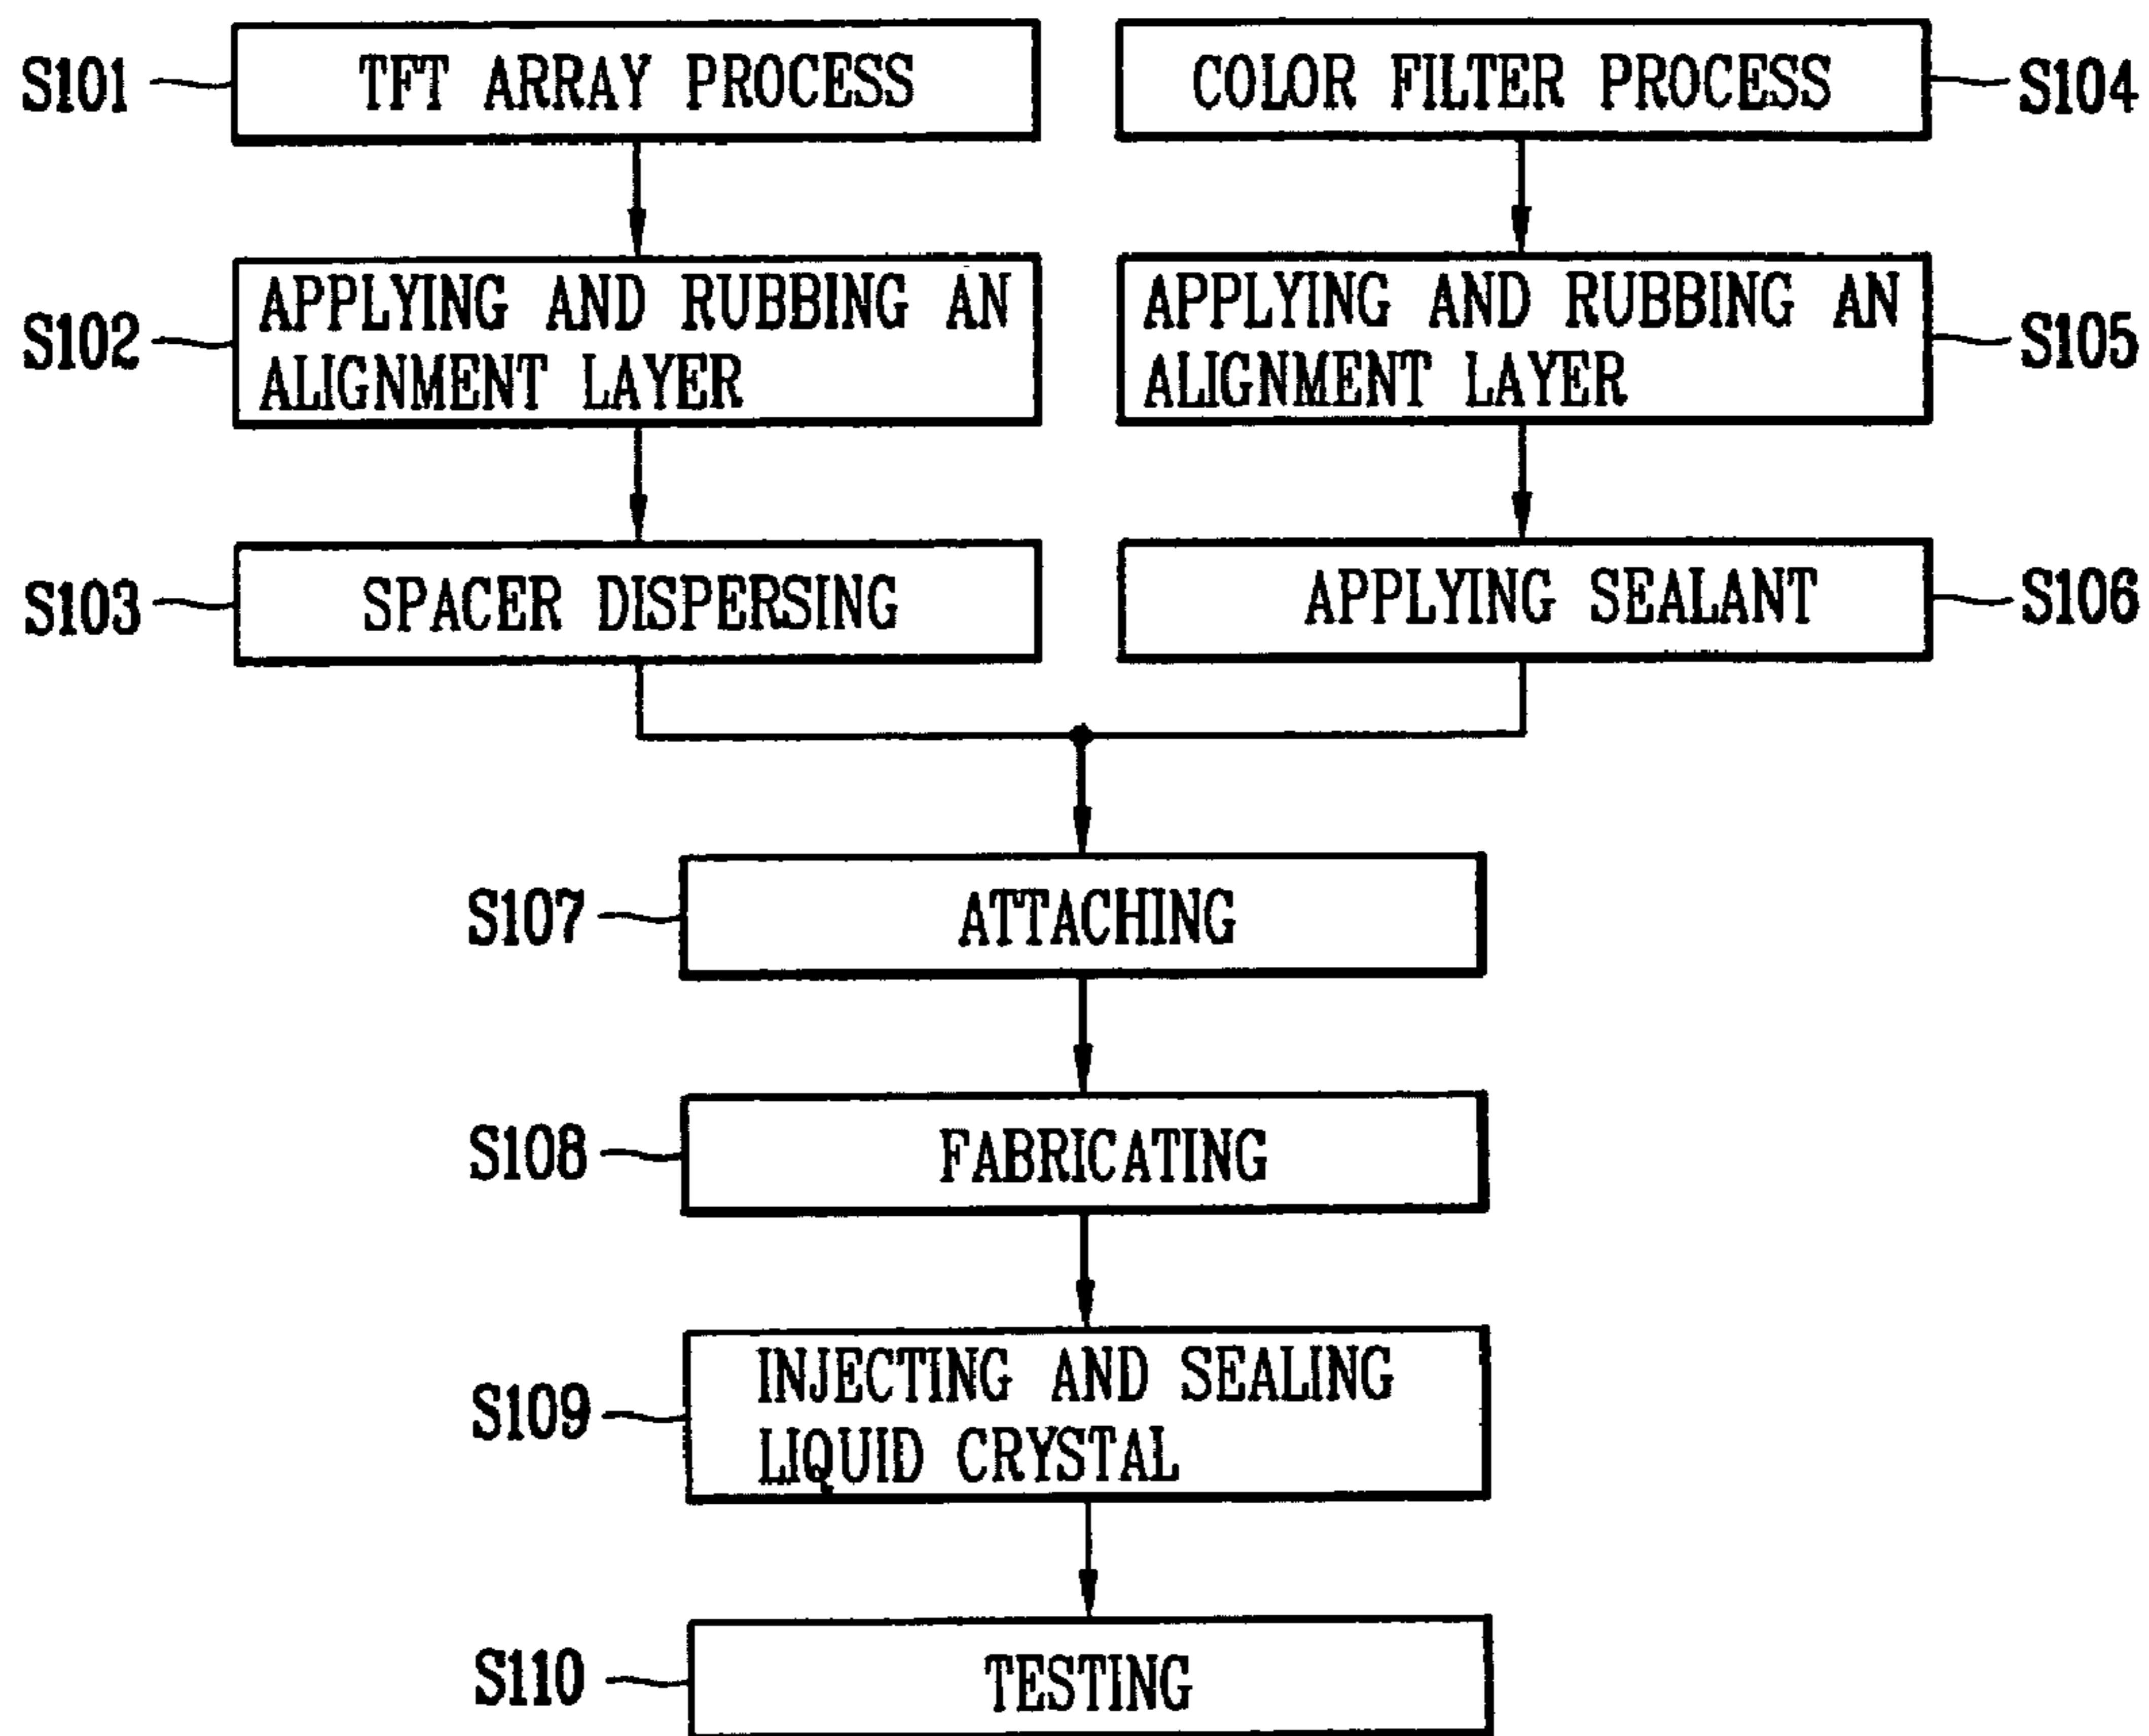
S101 TFT ARRAY PROCESS

COLOR FILTER PROCESS S104

S102 APPLYING AND RUBBING AN ALIGNMENT LAYER

APPLYING AND RUBBING AN ALIGNMENT LAYER S105

S103 SPACER DISPERSING

APPLYING SEALANT S106

S107 ATTACHING

S108 FABRICATING

S109 INJECTING AND SEALING LIQUID CRYSTAL

S110 TESTING